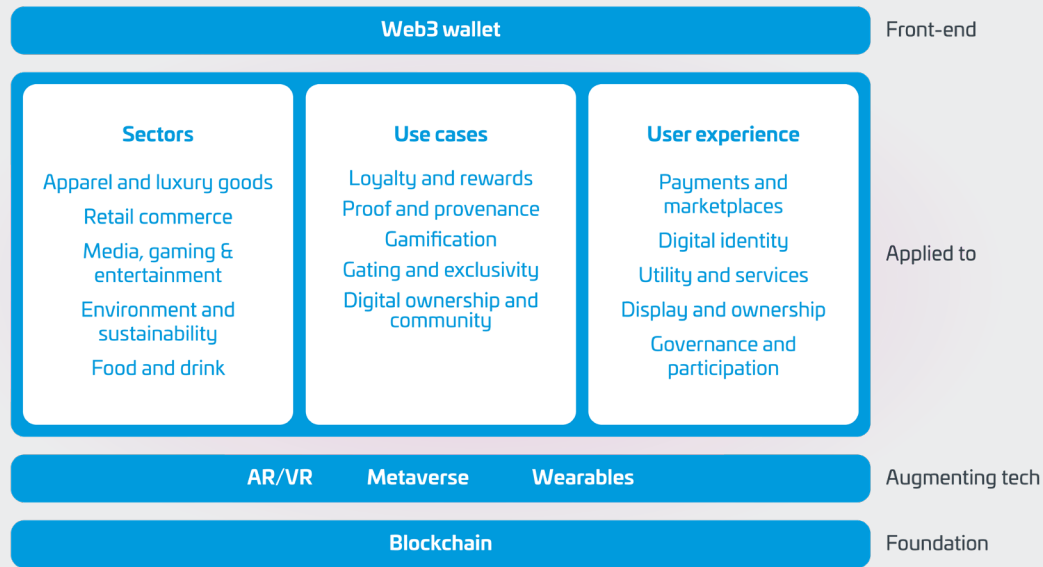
Web3 wallet

Front-end

Sectors

Apparel and luxury goods

Retail commerce

Media, gaming & entertainment

Environment and sustainability

Food and drink

Use cases

Loyalty and rewards

Proof and provenance

Gamification

Gating and exclusivity

Digital ownership and community

User experience

Payments and marketplaces

Digital identity

Utility and services

Display and ownership

Governance and participation

Applied to

AR/VR

Metaverse

Wearables

Augmenting tech

Blockchain

Foundation